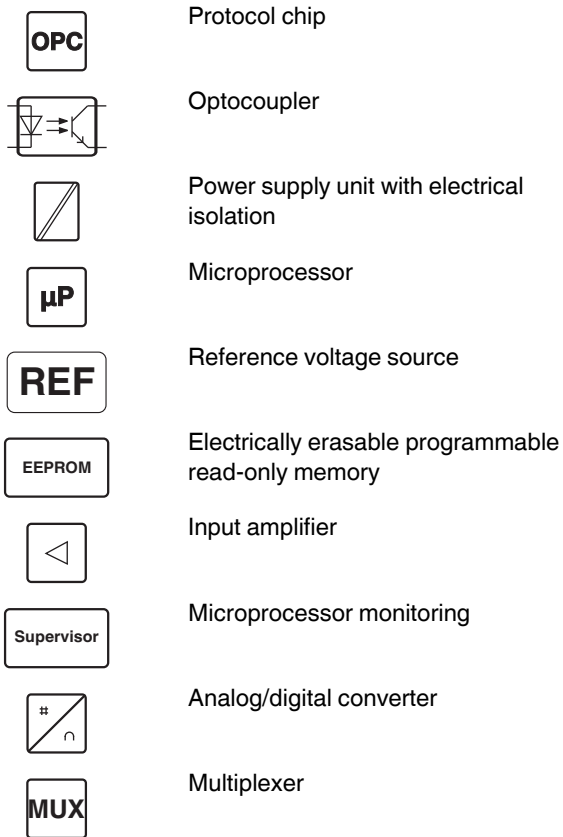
OPC

Protocol chip

Optocoupler

Power supply unit with electrical isolation

µP

Microprocessor

REF

Reference voltage source

EEPROM

Electrically erasable programmable read-only memory

Input amplifier

Supervisor

Microprocessor monitoring

#

∩

Analog/digital converter

MUX

Multiplexer